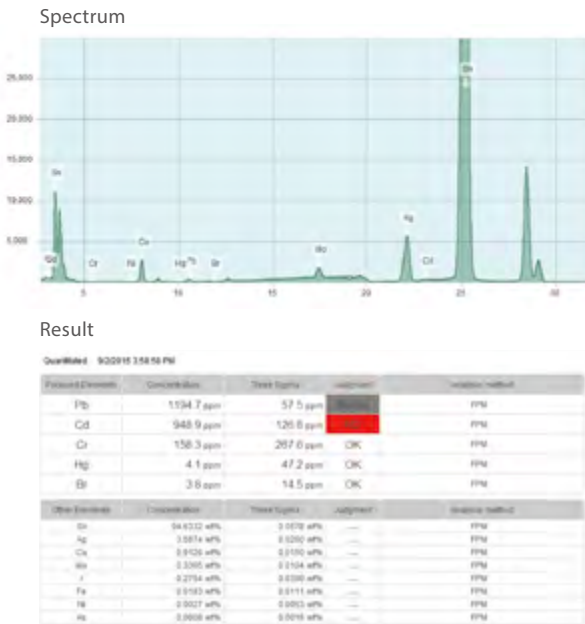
Spectrum

25,000
20,000
15,000
10,000
5,000

Sn
Cd
Cr
Ni
Cu
Hg
Pb
Br
Mo
Ag
Cd
Sn

5
10
15
20
25
30

Result

Quantified 9/2/2015 3:58:58 PM

| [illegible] | Concentration | Three Sigma | Judgment | Analysis method |
|---|---|---|---|---|
| Pb | 1194.7 ppm | 57.5 ppm | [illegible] | FPM |
| Cd | 948.9 ppm | 126.8 ppm | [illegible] | FPM |
| Cr | 158.3 ppm | 267.0 ppm | OK | FPM |
| Hg | 4.1 ppm | 47.2 ppm | OK | FPM |
| Br | 3.8 ppm | 14.5 ppm | OK | FPM |

| Other Elements | Concentration | Three Sigma | Judgment | Analysis method |
|---|---|---|---|---|
| Sn | 94.6332 wt% | 0.0578 wt% | ---- | FPM |
| Ag | 3.8874 wt% | 0.0260 wt% | ---- | FPM |
| Cu | 0.9126 wt% | 0.0150 wt% | ---- | FPM |
| Mo | 0.3365 wt% | 0.0104 wt% | ---- | FPM |
| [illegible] | 0.2754 wt% | 0.0390 wt% | ---- | FPM |
| Fe | 0.0183 wt% | 0.0111 wt% | ---- | FPM |
| Ni | 0.0027 wt% | 0.0053 wt% | ---- | FPM |
| As | 0.0008 wt% | 0.0018 wt% | ---- | FPM |